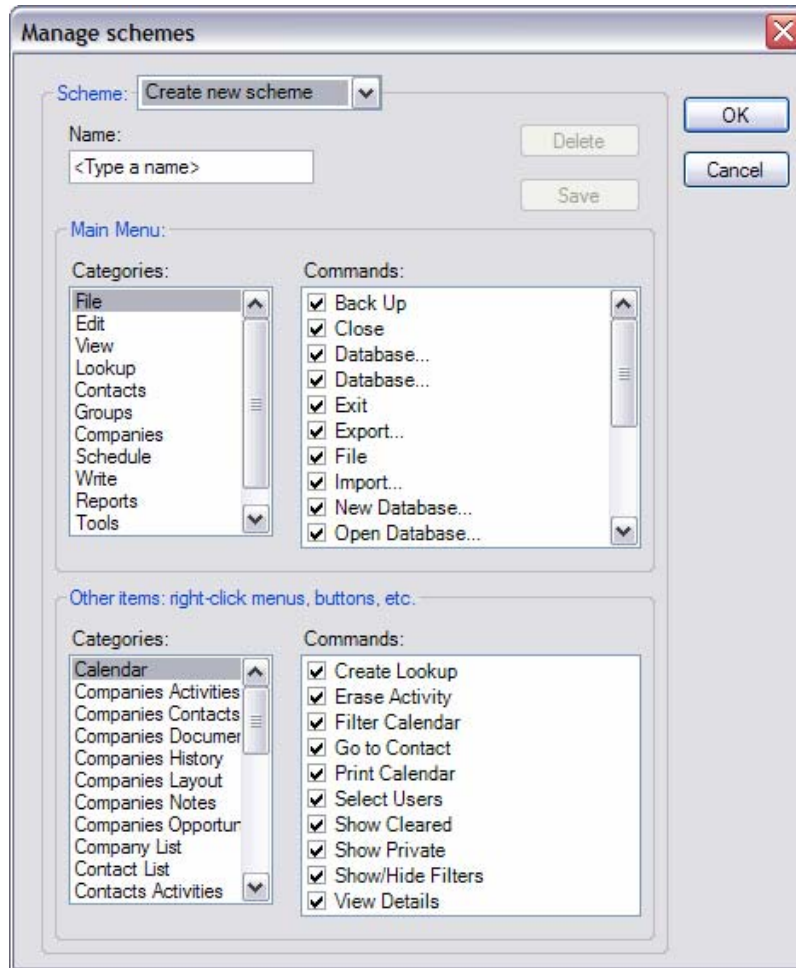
Manage schemes

Scheme: Create new scheme

Name:

<Type a name>

Delete

Save

OK

Cancel

Main Menu:

Categories:

File
Edit
View
Lookup
Contacts
Groups
Companies
Schedule
Write
Reports
Tools

Commands:

Back Up
Close
Database...
Database...
Exit
Export...
File
Import...
New Database...
Open Database...

Other items: right-click menus, buttons, etc.

Categories:

Calendar
Companies Activities
Companies Contacts
Companies Documer
Companies History
Companies Layout
Companies Notes
Companies Opportur
Company List
Contact List
Contacts Activities

Commands:

Create Lookup
Erase Activity
Filter Calendar
Go to Contact
Print Calendar
Select Users
Show Cleared
Show Private
Show/Hide Filters
View Details